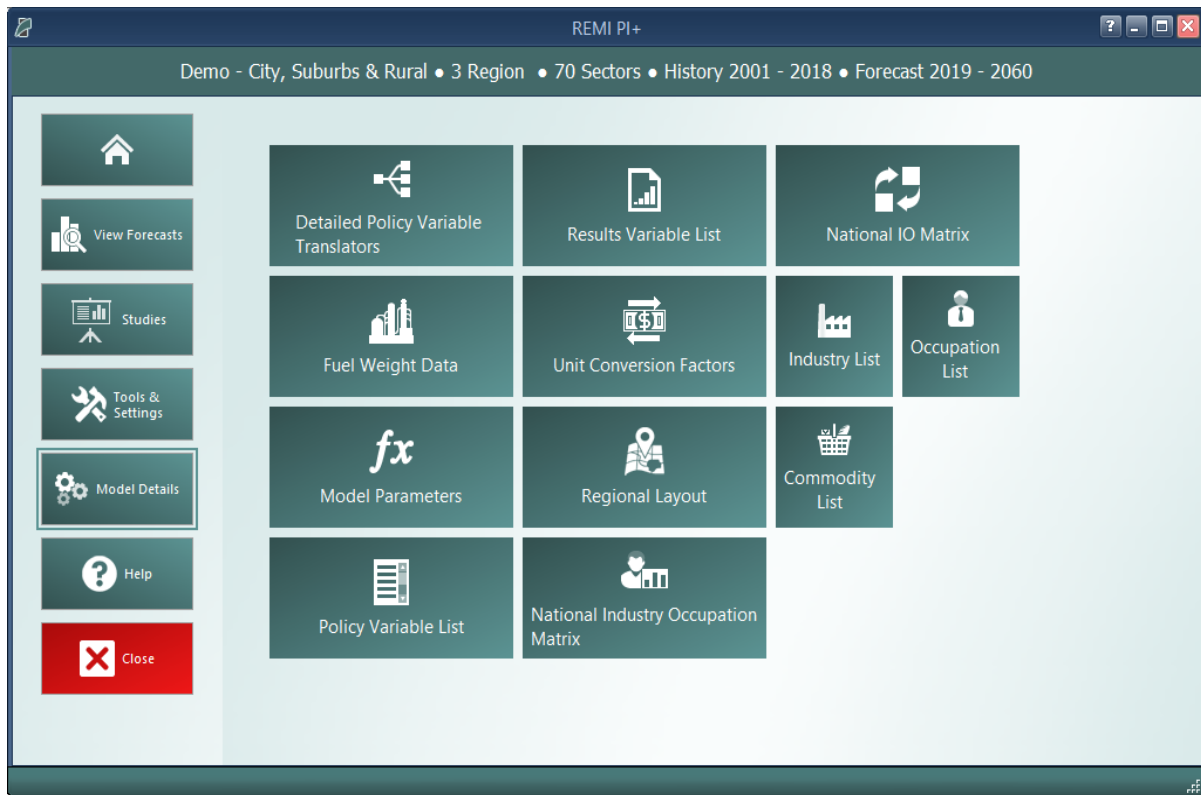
REMI PI+

Demo - City, Suburbs & Rural • 3 Region • 70 Sectors • History 2001 - 2018 • Forecast 2019 - 2060

View Forecasts

Studies

Tools & Settings

Model Details

Help

Close

Detailed Policy Variable Translators

Results Variable List

National IO Matrix

Fuel Weight Data

Unit Conversion Factors

Industry List

Occupation List

$fx$

Model Parameters

Regional Layout

Commodity List

Policy Variable List

National Industry Occupation Matrix